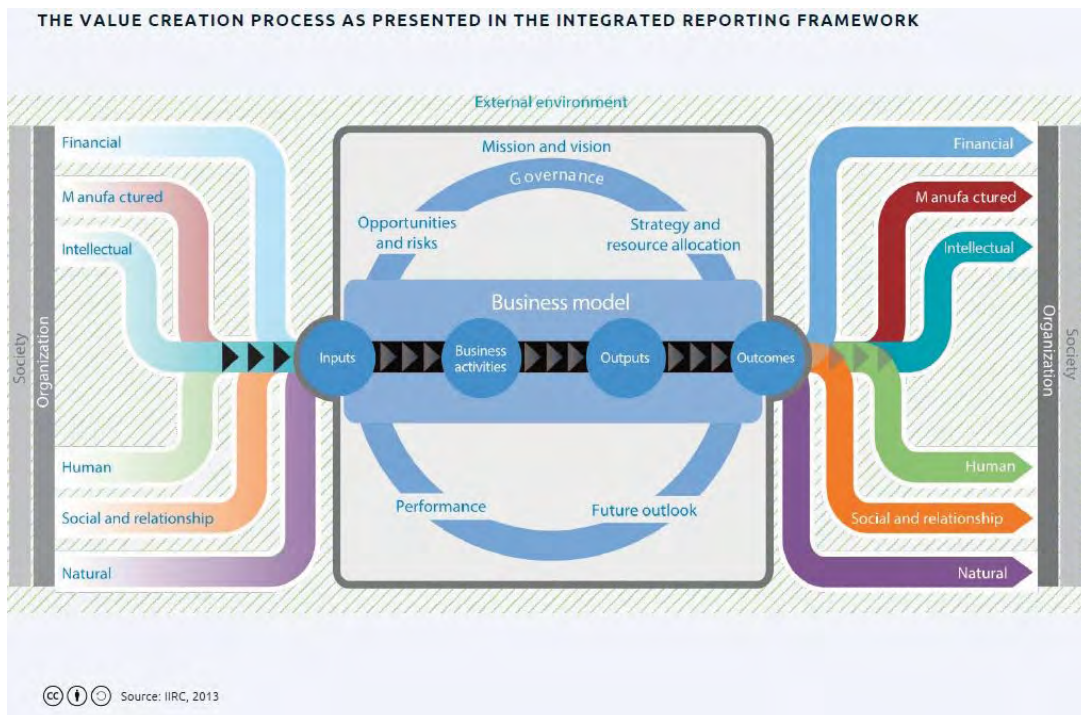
THE VALUE CREATION PROCESS AS PRESENTED IN THE INTEGRATED REPORTING FRAMEWORK

External environment

Society

Organization

Financial

M anufa ctured

Intellectual

Human

Social and relationship

Natural

Mission and vision

G overnance

Opportunities and risks

Strategy and resource allocation

Business model

Inputs

Business activities

Outputs

Outcomes

Performance

Future outlook

Financial

M anufa ctured

Intellectual

Human

Social and relationship

Natural

Organization

Society

Source: IIRC, 2013